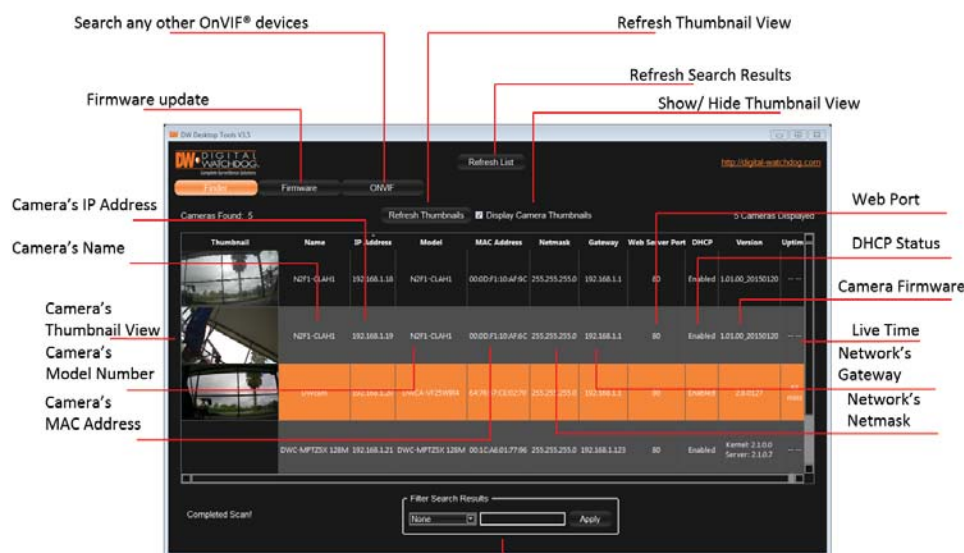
Search any other OnVIF® devices

Refresh Thumbnail View

Refresh Search Results

Firmware update

Show/ Hide Thumbnail View

DW Desktop Tools V1.5

DW DIGITAL WATCHDOG

http://digital-watchdog.com

Finder

Firmware

ONVIF

Refresh List

Camera's IP Address

Cameras Found: 5

Refresh Thumbnails

Display Camera Thumbnails

5 Cameras Displayed

Web Port

Camera's Name

DHCP Status

| Thumbnail | Name | IP Address | Model | MAC Address | Netmask | Gateway | Web Server Port | DHCP | Version | Uptim |
|---|---|---|---|---|---|---|---|---|---|---|
| | N2F1-CLAH1 | 192.168.1.18 | N2F1-CLAH1 | 00:0D:F1:10:AF:9C | 255.255.255.0 | 192.168.1.1 | 80 | Enabled | 1.01.00_20150120 | --- |
| | N2F1-CLAH1 | 192.168.1.19 | N2F1-CLAH1 | 00:0D:F1:10:AF:6C | 255.255.255.0 | 192.168.1.1 | 80 | Enabled | 1.01.00_20150120 | --- |
| | DWcam | 192.168.1.20 | DWCA-VF25W8M | 64:76:F7:CE:02:79 | 255.255.255.0 | 192.168.1.1 | 80 | Enabled | 2.0.0127 | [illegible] |
| | DWC-MPTZ5X 128M | 192.168.1.21 | DWC-MPTZ5X 128M | 00:1C:A6:01:77:96 | 255.255.255.0 | 192.168.1.123 | 80 | Enabled | Kernel: 2.1.0.0 Server: 2.1.0.7 | --- |

Camera Firmware

Camera's Thumbnail View

Live Time

Camera's Model Number

Network's Gateway

Camera's MAC Address

Network's Netmask

Completed Scan!

Filter Search Results

None

Apply